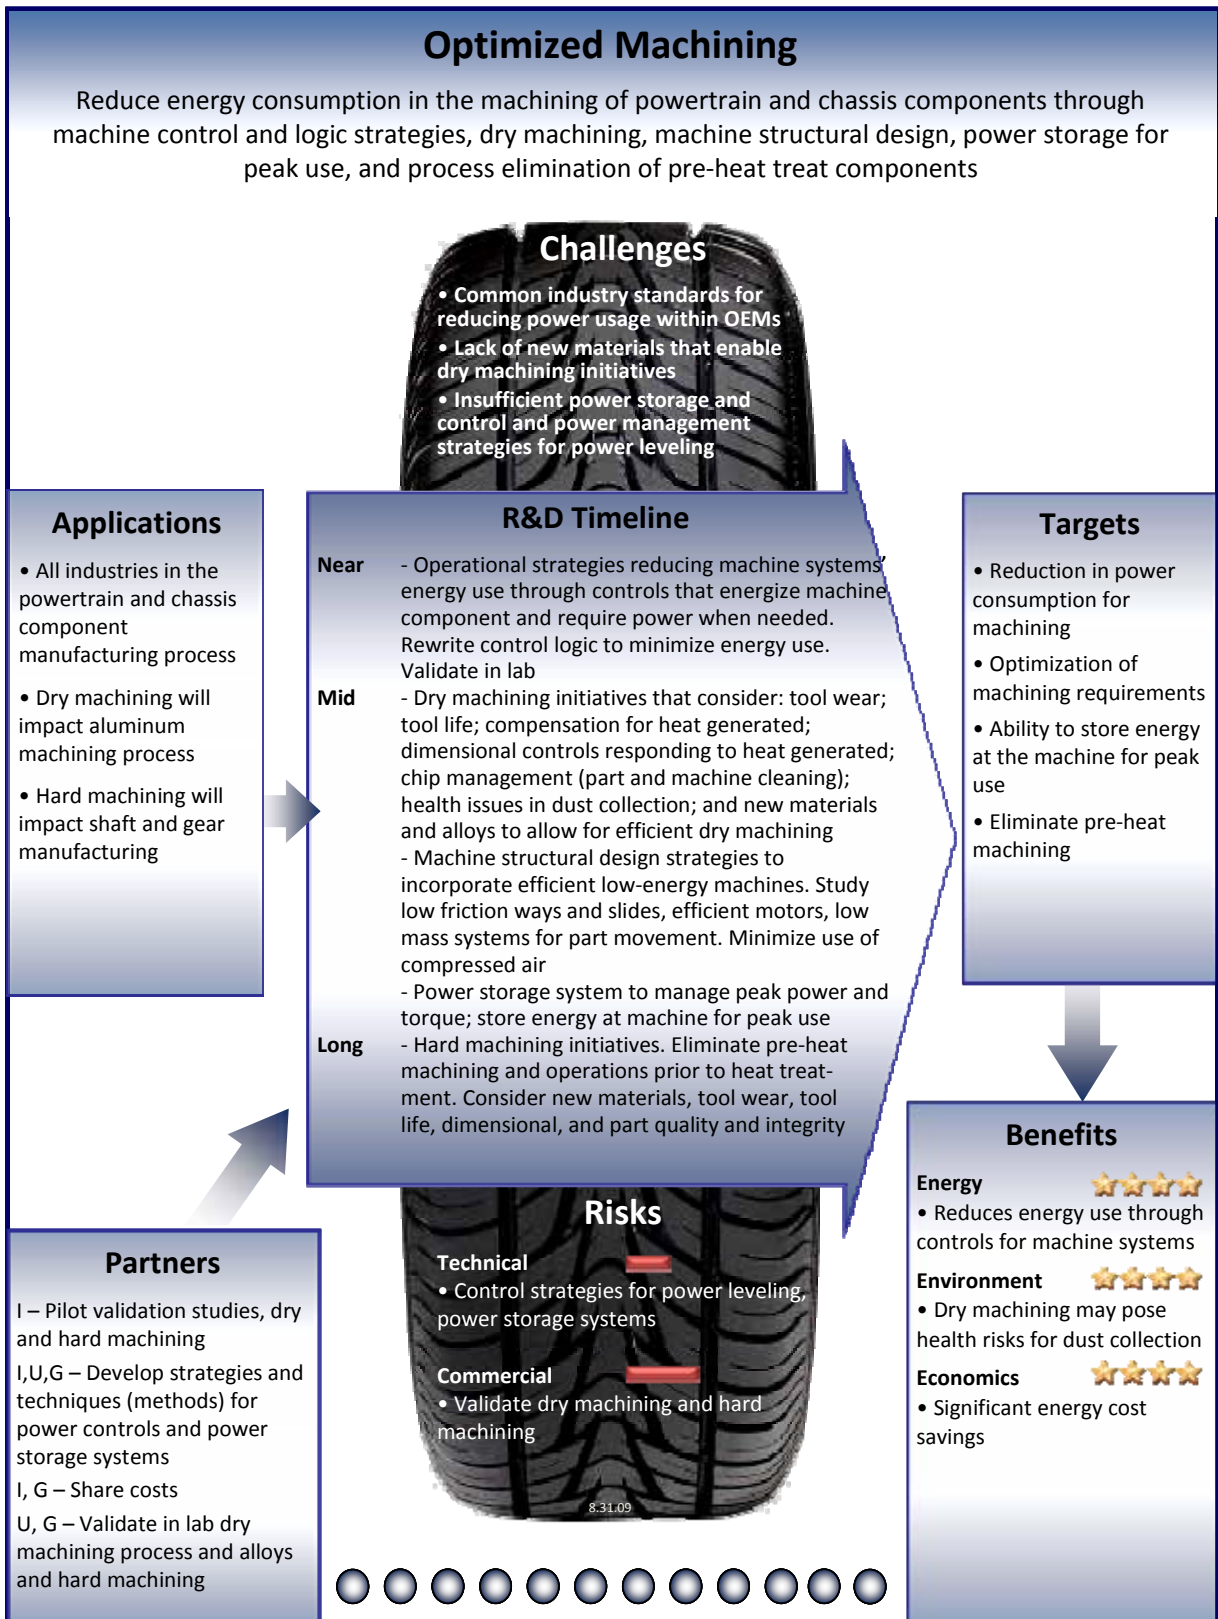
Optimized Machining

Reduce energy consumption in the machining of powertrain and chassis components through machine control and logic strategies, dry machining, machine structural design, power storage for peak use, and process elimination of pre-heat treat components

Challenges

• Common industry standards for reducing power usage within OEMs
• Lack of new materials that enable dry machining initiatives
• Insufficient power storage and control and power management strategies for power leveling

Applications

• All industries in the powertrain and chassis component manufacturing process
• Dry machining will impact aluminum machining process
• Hard machining will impact shaft and gear manufacturing

R&D Timeline

Near - Operational strategies reducing machine systems' energy use through controls that energize machine component and require power when needed. Rewrite control logic to minimize energy use. Validate in lab

Mid - Dry machining initiatives that consider: tool wear; tool life; compensation for heat generated; dimensional controls responding to heat generated; chip management (part and machine cleaning); health issues in dust collection; and new materials and alloys to allow for efficient dry machining
- Machine structural design strategies to incorporate efficient low-energy machines. Study low friction ways and slides, efficient motors, low mass systems for part movement. Minimize use of compressed air
- Power storage system to manage peak power and torque; store energy at machine for peak use

Long - Hard machining initiatives. Eliminate pre-heat machining and operations prior to heat treatment. Consider new materials, tool wear, tool life, dimensional, and part quality and integrity

Targets

• Reduction in power consumption for machining
• Optimization of machining requirements
• Ability to store energy at the machine for peak use
• Eliminate pre-heat machining

Benefits

Energy
• Reduces energy use through controls for machine systems
Environment
• Dry machining may pose health risks for dust collection
Economics
• Significant energy cost savings

Risks

Technical
• Control strategies for power leveling, power storage systems

Commercial
• Validate dry machining and hard machining

8.31.09

Partners

I – Pilot validation studies, dry and hard machining
I,U,G – Develop strategies and techniques (methods) for power controls and power storage systems
I, G – Share costs
U, G – Validate in lab dry machining process and alloys and hard machining